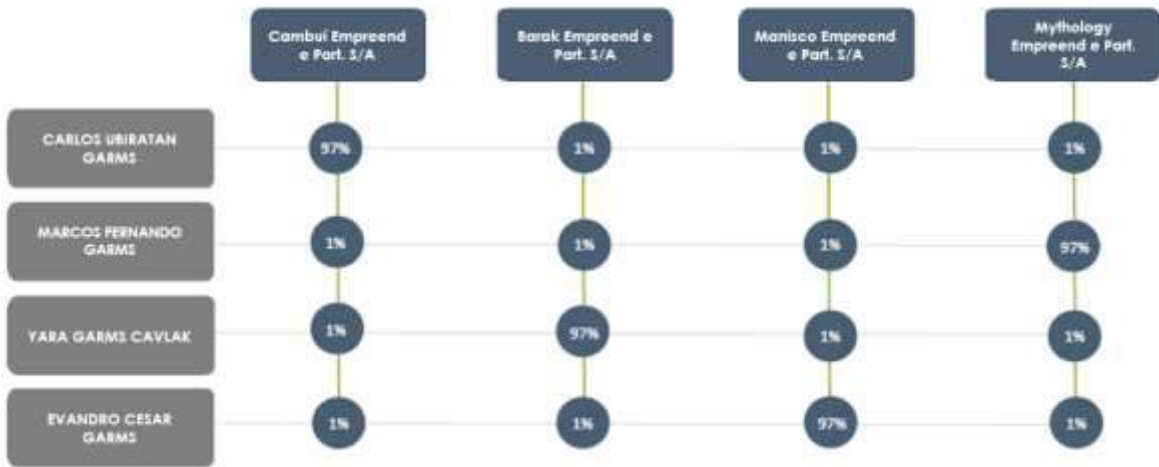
|  | Cambuí Empreend e Part. S/A | Barak Empreend e Part. S/A | Manisco Empreend e Part. S/A | Mythology Empreend e Part. S/A |
|---|---|---|---|---|
| CARLOS UBIRATAN GARMS | 97% | 1% | 1% | 1% |
| MARCOS FERNANDO GARMS | 1% | 1% | 1% | 97% |
| YARA GARMS CAVLAK | 1% | 97% | 1% | 1% |
| EVANDRO CESAR GARMS | 1% | 1% | 97% | 1% |